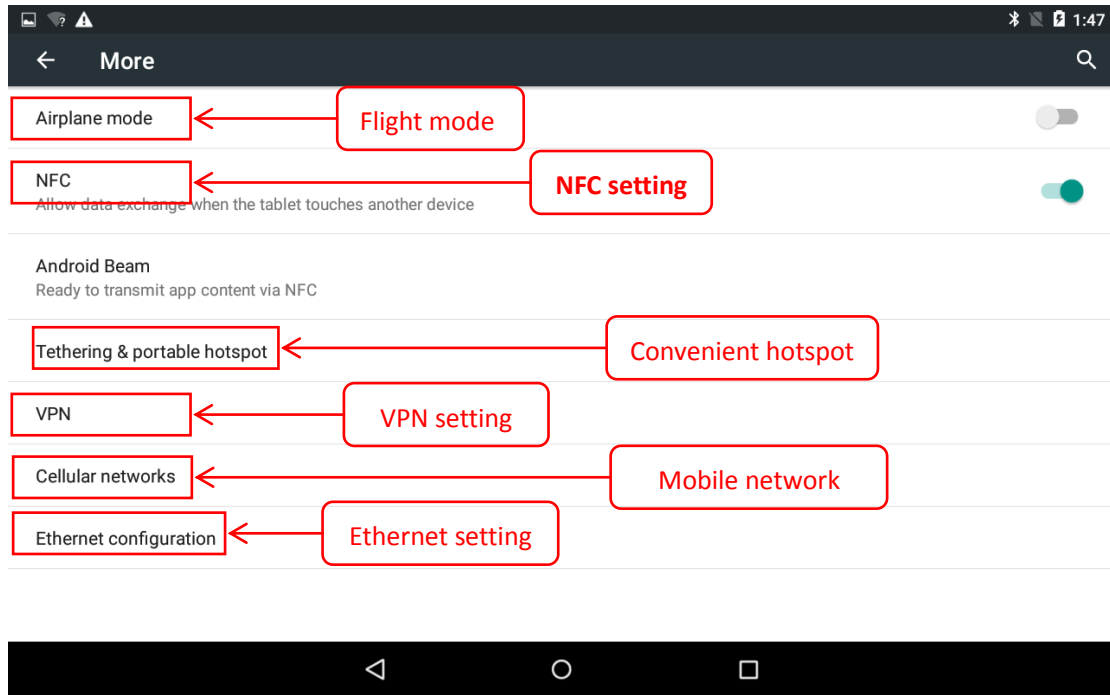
1:47

More

Airplane mode

Flight mode

NFC

Allow data exchange when the tablet touches another device

NFC setting

Android Beam

Ready to transmit app content via NFC

Tethering & portable hotspot

Convenient hotspot

VPN

VPN setting

Cellular networks

Mobile network

Ethernet configuration

Ethernet setting